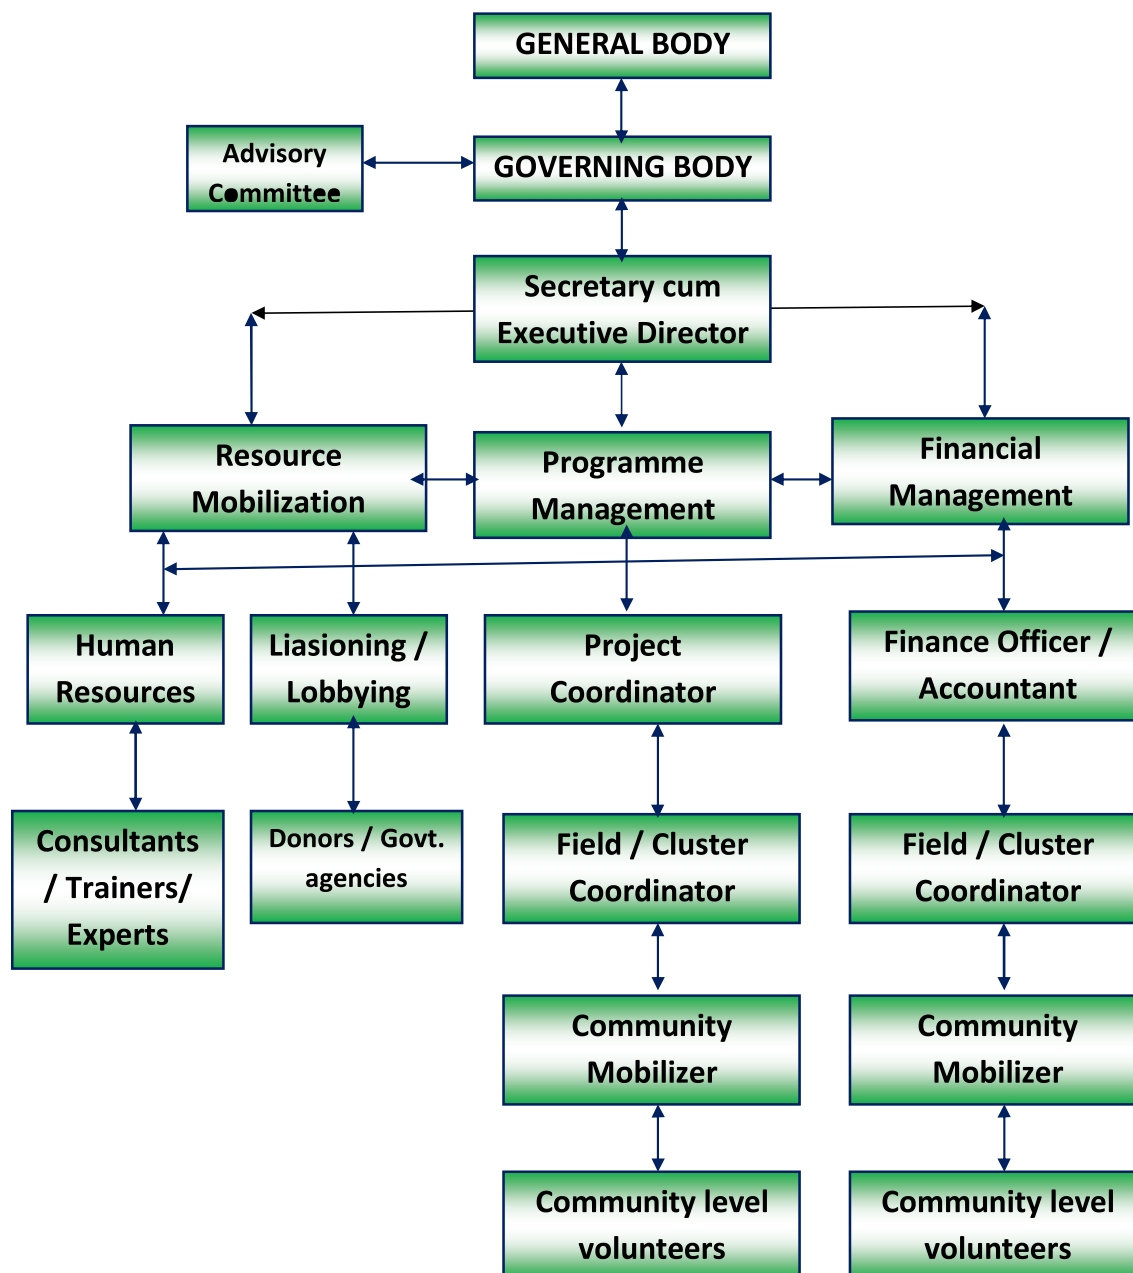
GENERAL BODY

Advisory Committee

GOVERNING BODY

Secretary cum Executive Director

Resource Mobilization

Programme Management

Financial Management

Human Resources

Liasioning / Lobbying

Project Coordinator

Finance Officer / Accountant

Consultants / Trainers/ Experts

Donors / Govt. agencies

Field / Cluster Coordinator

Field / Cluster Coordinator

Community Mobilizer

Community Mobilizer

Community level volunteers

Community level volunteers